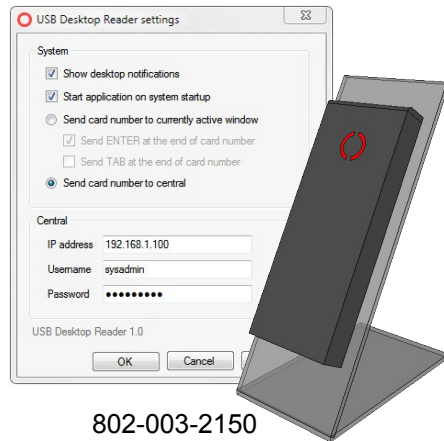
USB Desktop Reader settings

System
Show desktop notifications
Start application on system startup
Send card number to currently active window
Send ENTER at the end of card number
Send TAB at the end of card number
Send card number to central

Central
IP address 192.168.1.100
Username sysadmin
Password •••••••••

USB Desktop Reader 1.0

OK Cancel

802-003-2150